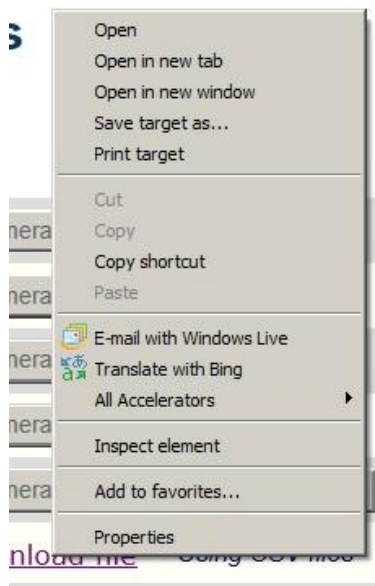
s

Open
Open in new tab
Open in new window
Save target as...
Print target

Cut
Copy
Copy shortcut
Paste

E-mail with Windows Live
Translate with Bing
All Accelerators

Inspect element

Add to favorites...

Properties

nera
nera
nera
nera
nera

nload file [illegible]